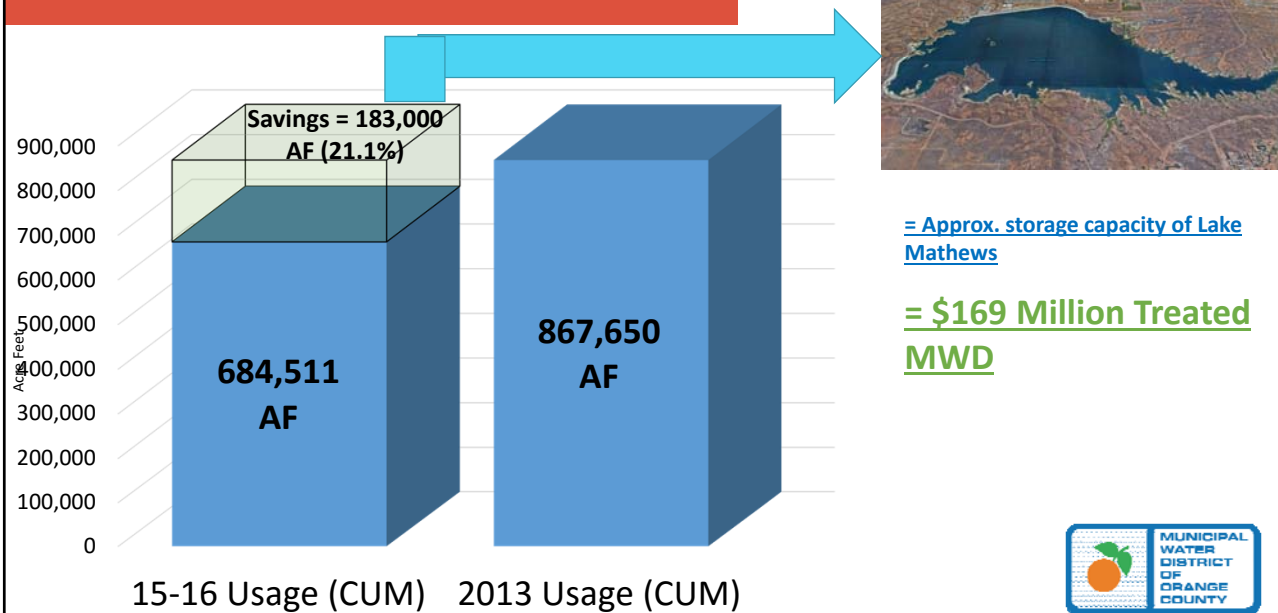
Savings = 183,000 AF (21.1%)

900,000
800,000
700,000
600,000
500,000
400,000
300,000
200,000
100,000
0

Acre Feet

684,511 AF

867,650 AF

15-16 Usage (CUM)
2013 Usage (CUM)

= Approx. storage capacity of Lake Mathews

= $169 Million Treated MWD

MUNICIPAL WATER DISTRICT OF ORANGE COUNTY